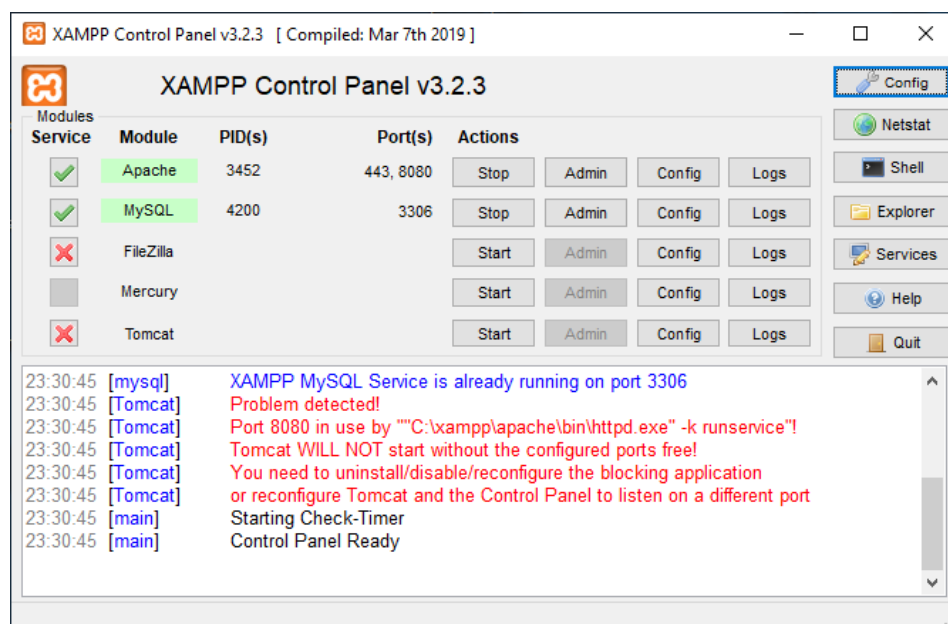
XAMPP Control Panel v3.2.3 [ Compiled: Mar 7th 2019 ]

XAMPP Control Panel v3.2.3

Config
Netstat
Shell
Explorer
Services
Help
Quit

Modules

| Service | Module | PID(s) | Port(s) | Actions | | | |
|---|---|---|---|---|---|---|---|
| | Apache | 3452 | 443, 8080 | Stop | Admin | Config | Logs |
| | MySQL | 4200 | 3306 | Stop | Admin | Config | Logs |
| | FileZilla | | | Start | Admin | Config | Logs |
| | Mercury | | | Start | Admin | Config | Logs |
| | Tomcat | | | Start | Admin | Config | Logs |

23:30:45 [mysql] XAMPP MySQL Service is already running on port 3306
23:30:45 [Tomcat] Problem detected!
23:30:45 [Tomcat] Port 8080 in use by ""C:\xampp\apache\bin\httpd.exe" -k runservice"!
23:30:45 [Tomcat] Tomcat WILL NOT start without the configured ports free!
23:30:45 [Tomcat] You need to uninstall/disable/reconfigure the blocking application
23:30:45 [Tomcat] or reconfigure Tomcat and the Control Panel to listen on a different port
23:30:45 [main] Starting Check-Timer
23:30:45 [main] Control Panel Ready